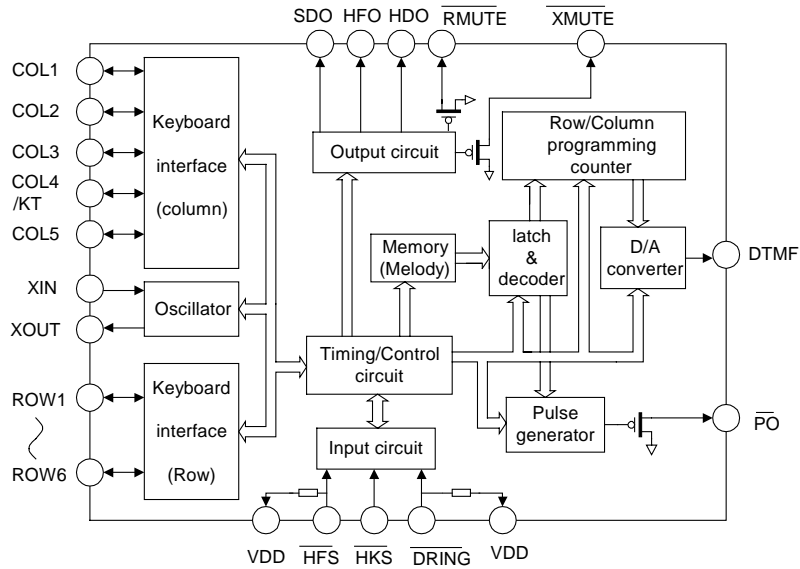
SDO HFO HDO $\overline{\text{RMUTE}}$ $\overline{\text{XMUTE}}$

COL1
COL2
COL3
COL4 /KT
COL5

Keyboard interface (column)

Output circuit

Row/Column programming counter

Memory (Melody)

latch & decoder

D/A converter

DTMF

XIN
XOUT

Oscillator

Timing/Control circuit

ROW1
ROW6

Keyboard interface (Row)

Input circuit

Pulse generator

$\overline{\text{PO}}$

VDD $\overline{\text{HFS}}$ $\overline{\text{HKS}}$ $\overline{\text{DRING}}$ VDD